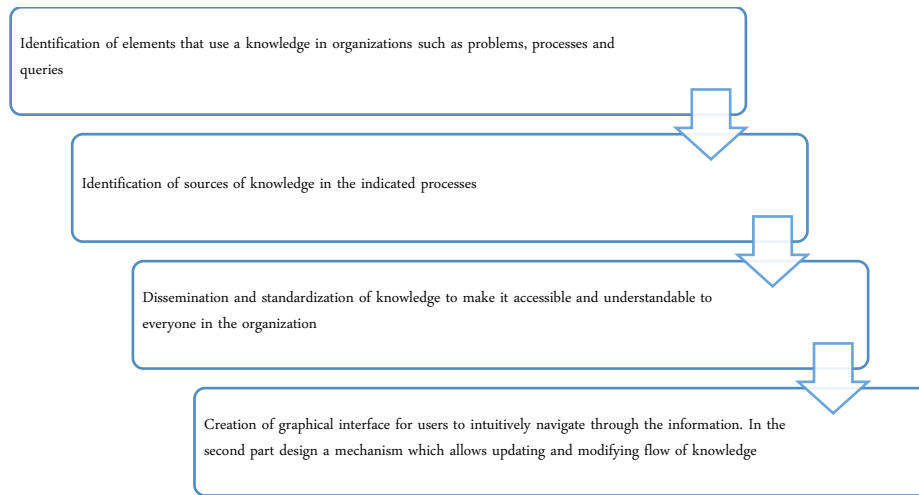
Identification of elements that use a knowledge in organizations such as problems, processes and queries

Identification of sources of knowledge in the indicated processes

Dissemination and standardization of knowledge to make it accessible and understandable to everyone in the organization

Creation of graphical interface for users to intuitively navigate through the information. In the second part design a mechanism which allows updating and modifying flow of knowledge